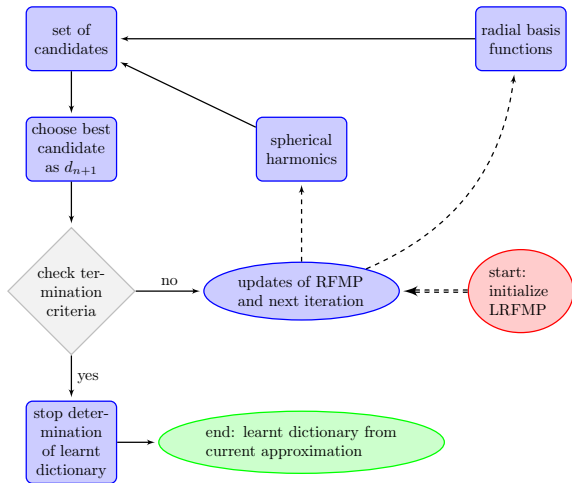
set of candidates

radial basis functions

choose best candidate as $d_{n+1}$

spherical harmonics

check termination criteria

no

updates of RFMP and next iteration

start: initialize LRFMP

yes

stop determination of learnt dictionary

end: learnt dictionary from current approximation